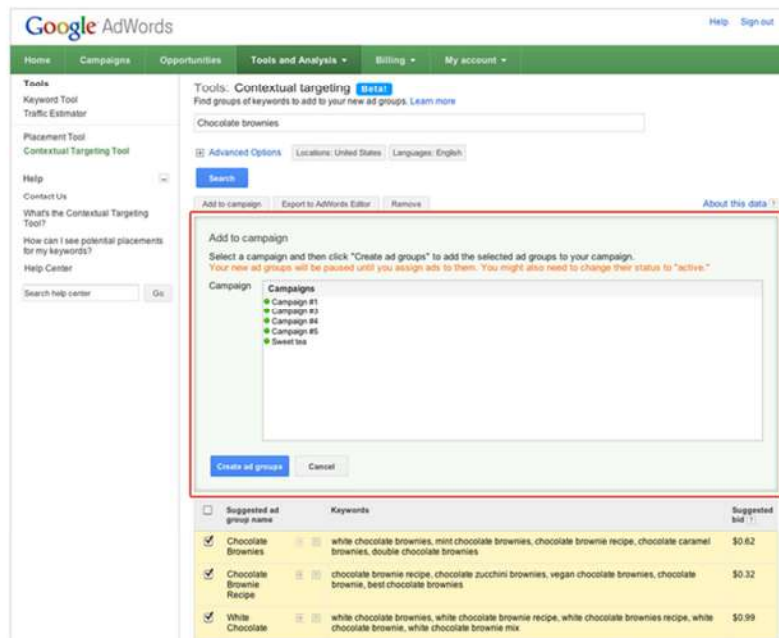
Google AdWords

Help Sign out

Home Campaigns Opportunities Tools and Analysis ▾ Billing ▾ My account ▾

Tools
Keyword Tool
Traffic Estimator

Placement Tool
Contextual Targeting Tool

Help
Contact Us
What's the Contextual Targeting Tool?
How can I see potential placements for my keywords?
Help Center

Search help center Go

Tools: Contextual targeting Beta!
Find groups of keywords to add to your new ad groups. Learn more

Chocolate brownies

⊞ Advanced Options Locations: United States Languages: English

Search

Add to campaign Export to AdWords Editor Remove

About this data

Add to campaign
Select a campaign and then click "Create ad groups" to add the selected ad groups to your campaign.
Your new ad groups will be paused until you assign ads to them. You might also need to change their status to "active."

Campaign
Campaigns
Campaign #1
Campaign #3
Campaign #4
Campaign #5
Sweet tea

Create ad groups Cancel

| | Suggested ad group name | | Keywords | Suggested bid |
|---|---|---|---|---|
| ☑ | Chocolate Brownies | | white chocolate brownies, mint chocolate brownies, chocolate brownie recipe, chocolate caramel brownies, double chocolate brownies | $0.62 |
| ☑ | Chocolate Brownie Recipe | | chocolate brownie recipe, chocolate zucchini brownies, vegan chocolate brownies, chocolate brownie, best chocolate brownies | $0.32 |
| ☑ | White Chocolate | | white chocolate brownies, white chocolate brownie recipe, white chocolate brownies recipe, white chocolate brownie, white chocolate brownie mix | $0.99 |